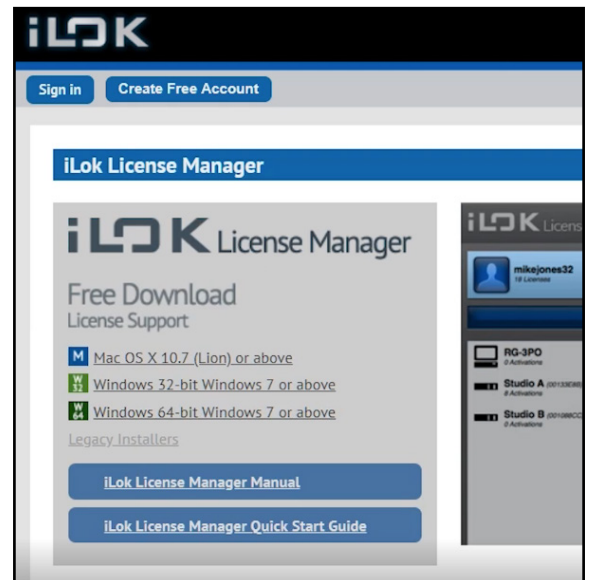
iLOK

Sign in

Create Free Account

iLok License Manager

iLOK License Manager

Free Download

License Support

M Mac OS X 10.7 (Lion) or above

W 32 Windows 32-bit Windows 7 or above

W 64 Windows 64-bit Windows 7 or above

Legacy Installers

iLok License Manager Manual

iLok License Manager Quick Start Guide

iLOK Licens

mikejones32

18 Licenses

RG-3PO

0 Activations

Studio A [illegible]

0 Activations

Studio B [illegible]

0 Activations